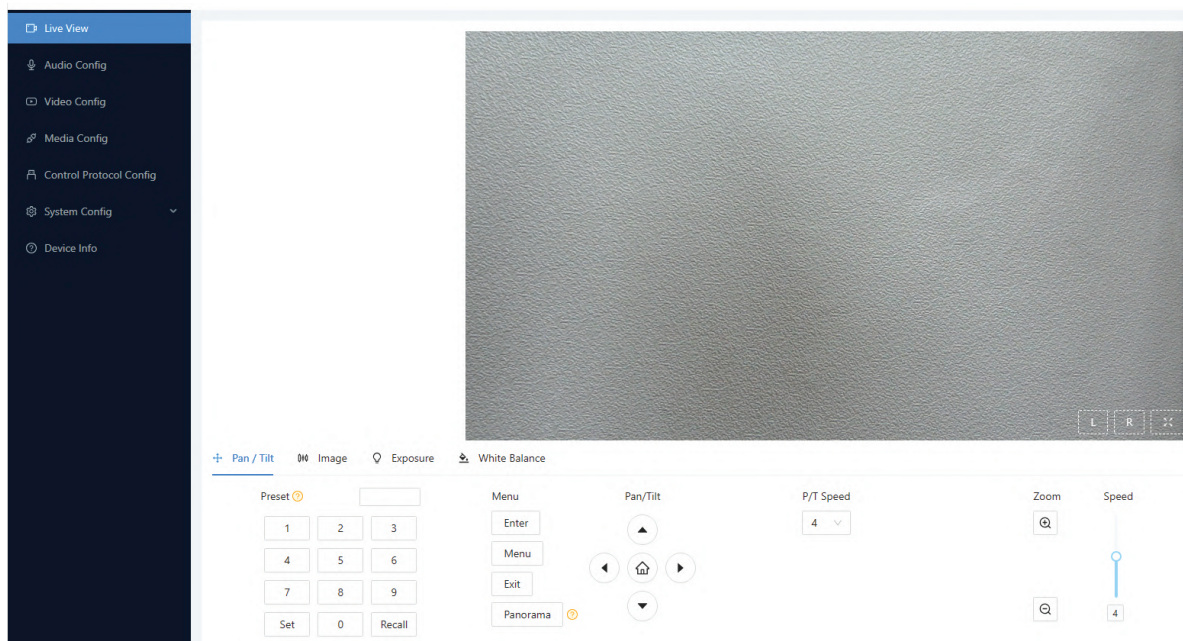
Live View
Audio Config
Video Config
Media Config
Control Protocol Config
System Config
Device Info

L R

Pan / Tilt Image Exposure White Balance

Preset

| 1 | 2 | 3 |
|---|---|---|
| 4 | 5 | 6 |
| 7 | 8 | 9 |
| Set | 0 | Recall |

Menu
Enter
Menu
Exit
Panorama

Pan/Tilt

P/T Speed
4

Zoom

Speed
4